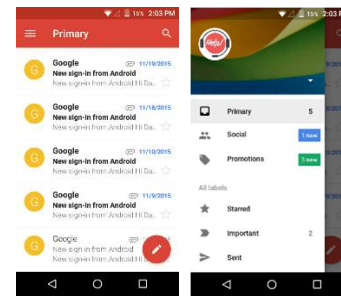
15% 2:03 PM

Primary

G
Google
11/19/2015
New sign-in from Android
New sign-in from Android Hi Da...

G
Google
11/19/2015
New sign-in from Android
New sign-in from Android Hi Da...

G
Google
11/10/2015
New sign-in from Android
New sign-in from Android Hi Da...

G
Google
11/9/2015
New sign-in from Android
New sign-in from Android Hi Da...

G
Google
11/9/2015
New sign-in from Android
New sign-in from Android Hi Da...

15% 2:03 PM

Primary 5
Social 1 new
Promotions 3 new
All labels
Starred
Important 2
Sent